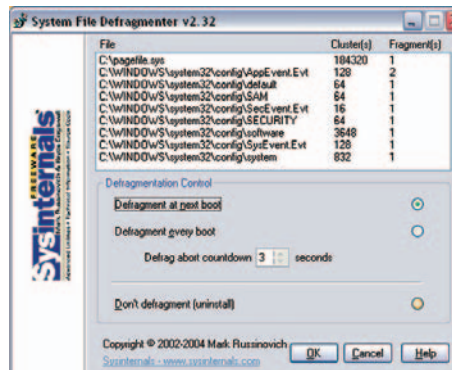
System File Defragmenter v2.32

| File | Cluster(s) | Fragment(s) |
|---|---|---|
| C:\pagefile.sys | 184320 | 1 |
| C:\WINDOWS\system32\config\AppEvent.Evt | 128 | 2 |
| C:\WINDOWS\system32\config\default | 64 | 1 |
| C:\WINDOWS\system32\config\SAM | 64 | 1 |
| C:\WINDOWS\system32\config\SecEvent.Evt | 16 | 1 |
| C:\WINDOWS\system32\config\SECURITY | 64 | 1 |
| C:\WINDOWS\system32\config\software | 3648 | 1 |
| C:\WINDOWS\system32\config\SysEvent.Evt | 128 | 1 |
| C:\WINDOWS\system32\config\system | 832 | 1 |

FREEWARE
Sysinternals
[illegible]

Defragmentation Control

Defragment at next boot

Defragment every boot

Defrag abort countdown 3 seconds

Don't defragment (uninstall)

Copyright © 2002-2004 Mark Russinovich
Sysinternals - www.sysinternals.com

OK Cancel Help